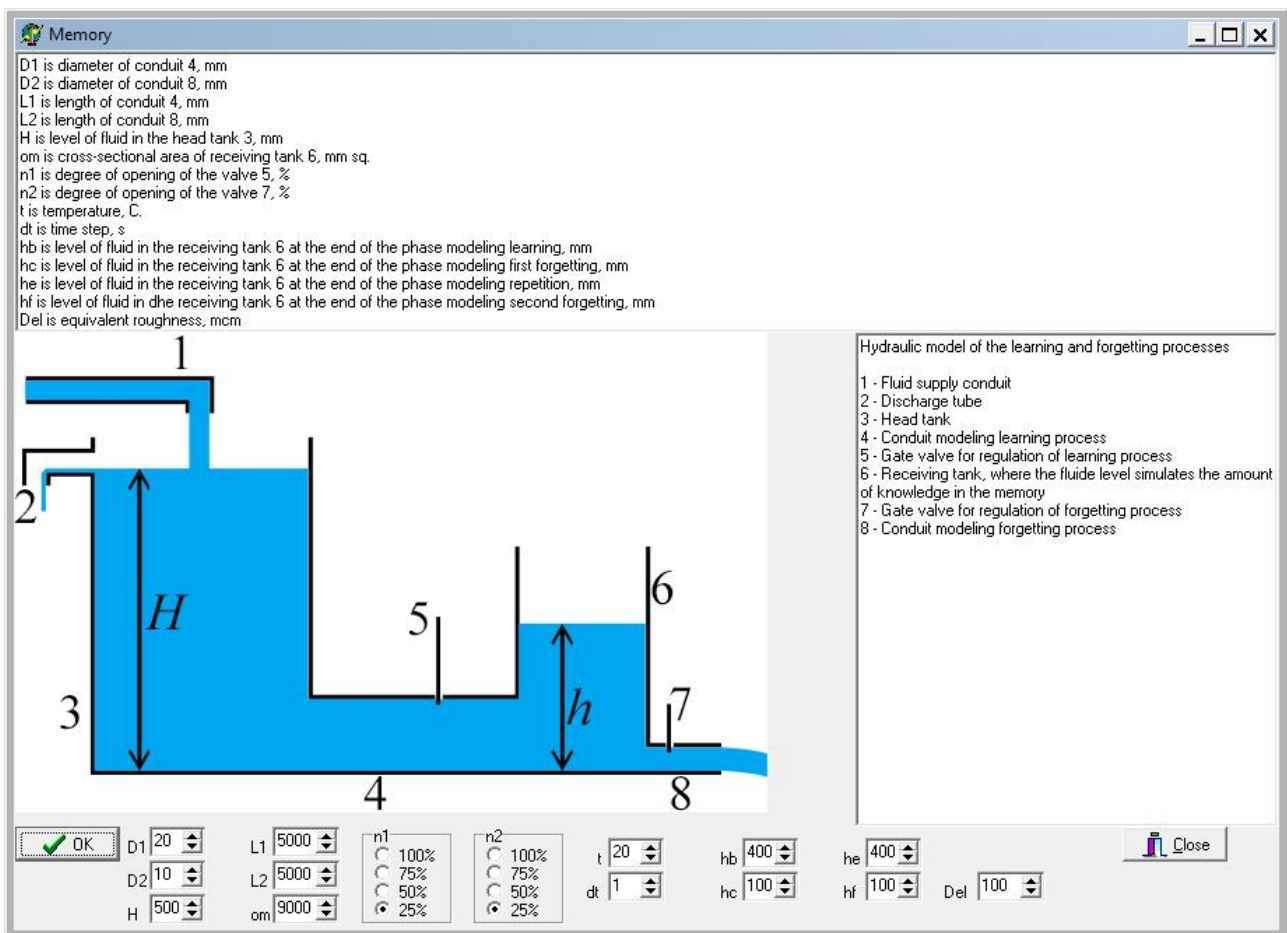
Memory

D1 is diameter of conduit 4, mm
D2 is diameter of conduit 8, mm
L1 is length of conduit 4, mm
L2 is length of conduit 8, mm
H is level of fluid in the head tank 3, mm
om is cross-sectional area of receiving tank 6, mm sq.
n1 is degree of opening of the valve 5, %
n2 is degree of opening of the valve 7, %
t is temperature, C.
dt is time step, s
hb is level of fluid in the receiving tank 6 at the end of the phase modeling learning, mm
hc is level of fluid in the receiving tank 6 at the end of the phase modeling first forgetting, mm
he is level of fluid in the receiving tank 6 at the end of the phase modeling repetition, mm
hf is level of fluid in dhe receiving tank 6 at the end of the phase modeling second forgetting, mm
Del is equivalent roughness, mcm

1
2
H
3
5
4
6
h
7
8

Hydraulic model of the learning and forgetting processes

1 - Fluid supply conduit
2 - Discharge tube
3 - Head tank
4 - Conduit modeling learning process
5 - Gate valve for regulation of learning process
6 - Receiving tank, where the fluide level simulates the amount of knowledge in the memory
7 - Gate valve for regulation of forgetting process
8 - Conduit modeling forgetting process

OK
D1 20
D2 10
H 500
L1 5000
L2 5000
om 9000
n1
100%
75%
50%
25%
n2
100%
75%
50%
25%
t 20
dt 1
hb 400
hc 100
he 400
hf 100
Del 100
Close